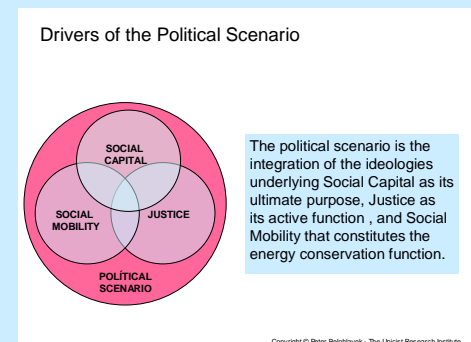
Drivers of the Political Scenario

SOCIAL CAPITAL

SOCIAL MOBILITY

JUSTICE

POLITICAL SCENARIO

The political scenario is the integration of the ideologies underlying Social Capital as its ultimate purpose, Justice as its active function , and Social Mobility that constitutes the energy conservation function.

Copyright © Peter Belohlavek - The Unicist Research Institute